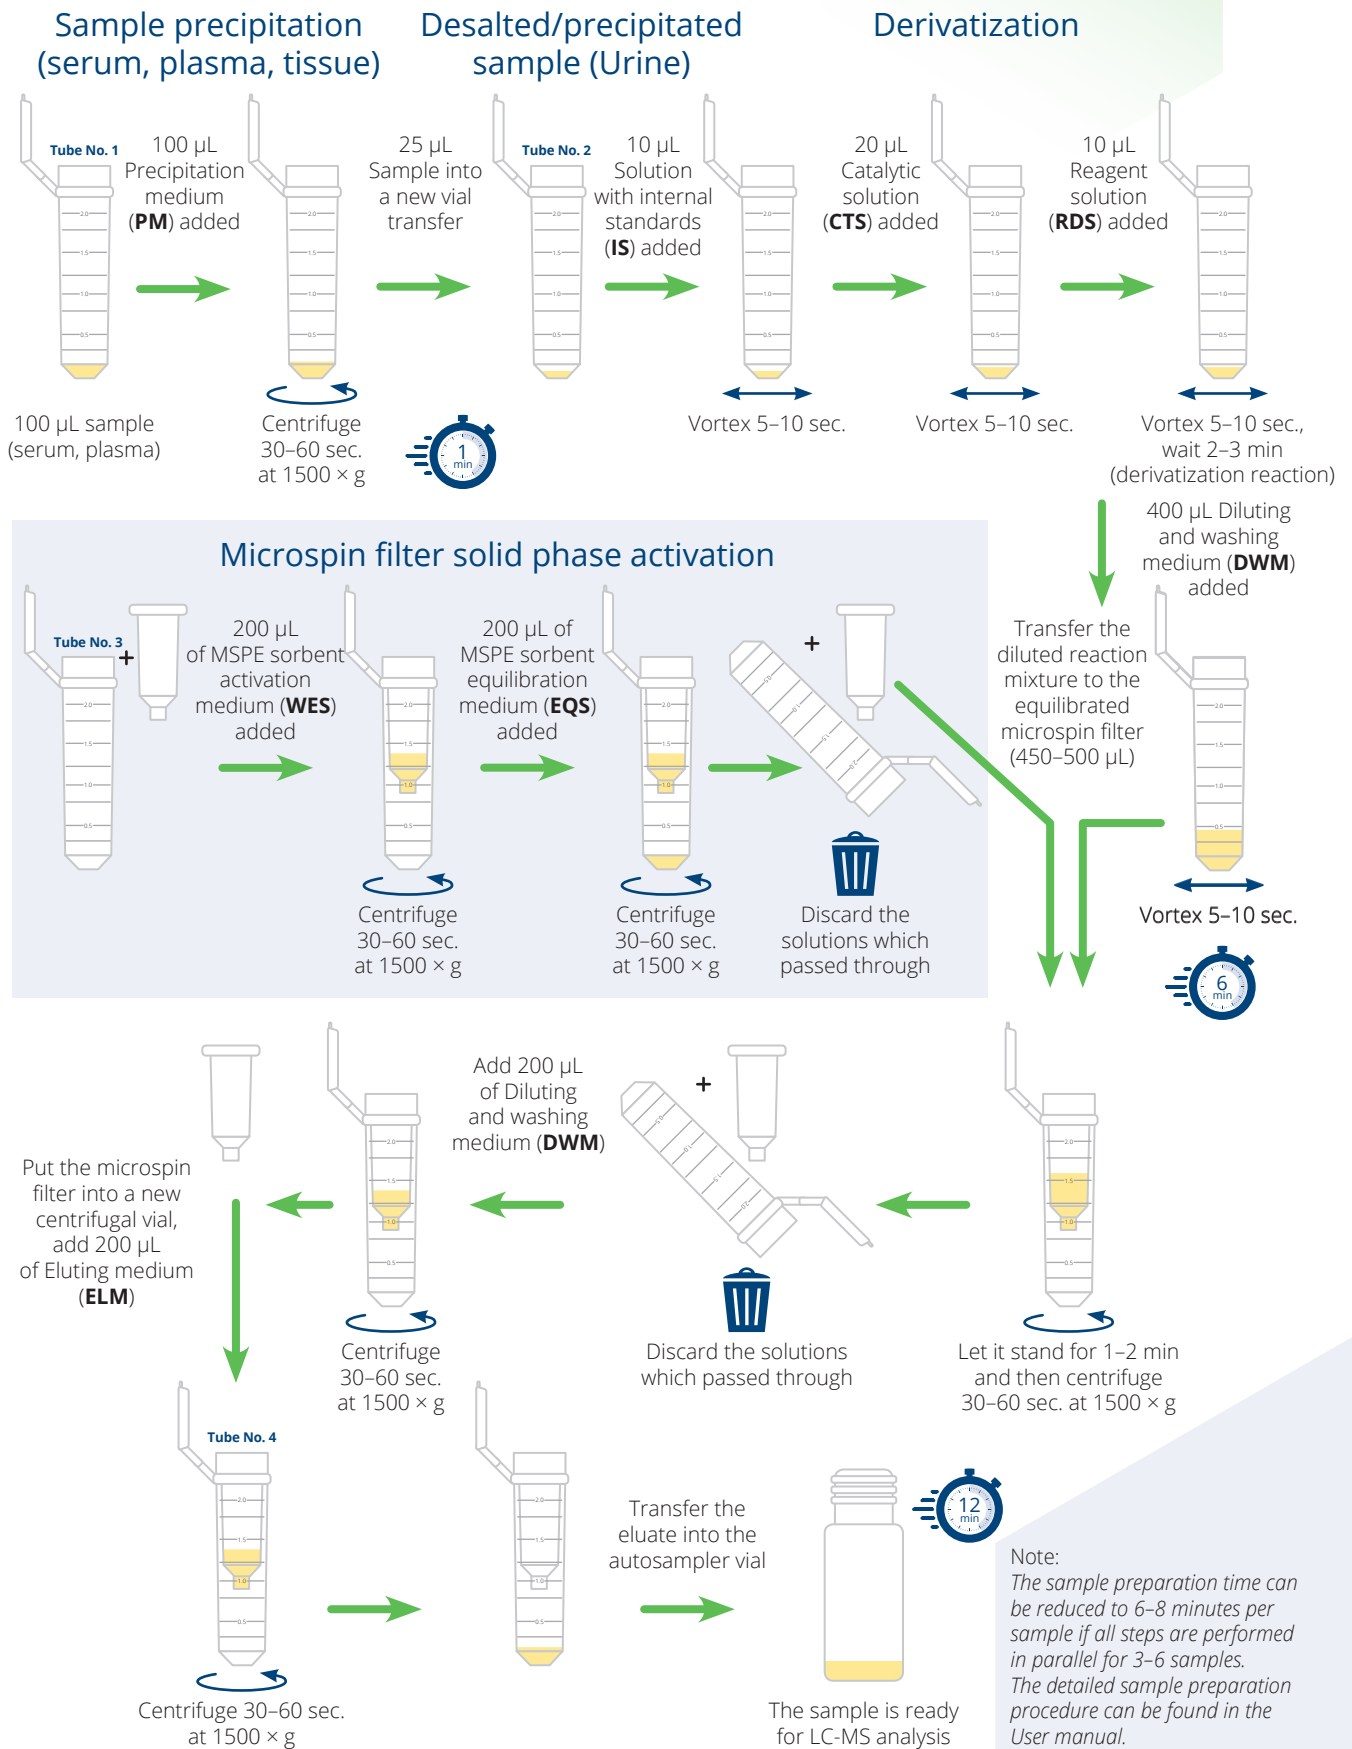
Sample precipitation (serum, plasma, tissue)

Desalted/precipitated sample (Urine)

Derivatization

Tube No. 1

100 µL Precipitation medium (**PM**) added

25 µL Sample into a new vial transfer

Tube No. 2

10 µL Solution with internal standards (**IS**) added

20 µL Catalytic solution (**CTS**) added

10 µL Reagent solution (**RDS**) added

100 µL sample (serum, plasma)

Centrifuge 30–60 sec. at 1500 × g

1 min

Vortex 5–10 sec.

Vortex 5–10 sec.

Vortex 5–10 sec., wait 2–3 min (derivatization reaction)

400 µL Diluting and washing medium (**DWM**) added

Microspin filter solid phase activation

Tube No. 3

+

200 µL of MSPE sorbent activation medium (**WES**) added

200 µL of MSPE sorbent equilibration medium (**EQS**) added

+

Transfer the diluted reaction mixture to the equilibrated microspin filter (450–500 µL)

Centrifuge 30–60 sec. at 1500 × g

Centrifuge 30–60 sec. at 1500 × g

Discard the solutions which passed through

Vortex 5–10 sec.

6 min

Add 200 µL of Diluting and washing medium (**DWM**)

+

Put the microspin filter into a new centrifugal vial, add 200 µL of Eluting medium (**ELM**)

Centrifuge 30–60 sec. at 1500 × g

Discard the solutions which passed through

Let it stand for 1–2 min and then centrifuge 30–60 sec. at 1500 × g

Tube No. 4

Transfer the eluate into the autosampler vial

12 min

Centrifuge 30–60 sec. at 1500 × g

The sample is ready for LC-MS analysis

Note:
*The sample preparation time can be reduced to 6–8 minutes per sample if all steps are performed in parallel for 3–6 samples. The detailed sample preparation procedure can be found in the User manual.*